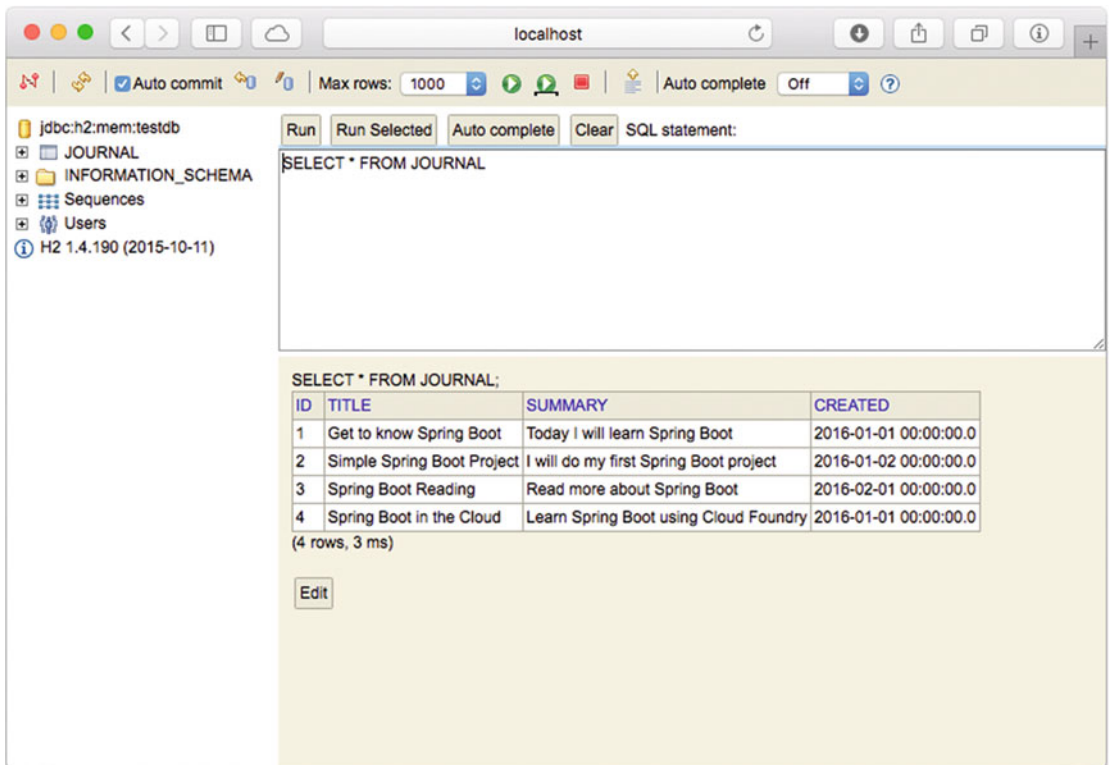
localhost

Auto commit Max rows: 1000 Auto complete Off

jdbc:h2:mem:testdb
JOURNAL
INFORMATION_SCHEMA
Sequences
Users
H2 1.4.190 (2015-10-11)

Run Run Selected Auto complete Clear SQL statement:

SELECT * FROM JOURNAL

SELECT * FROM JOURNAL;

| ID | TITLE | SUMMARY | CREATED |
|---|---|---|---|
| 1 | Get to know Spring Boot | Today I will learn Spring Boot | 2016-01-01 00:00:00.0 |
| 2 | Simple Spring Boot Project | I will do my first Spring Boot project | 2016-01-02 00:00:00.0 |
| 3 | Spring Boot Reading | Read more about Spring Boot | 2016-02-01 00:00:00.0 |
| 4 | Spring Boot in the Cloud | Learn Spring Boot using Cloud Foundry | 2016-01-01 00:00:00.0 |

(4 rows, 3 ms)

Edit